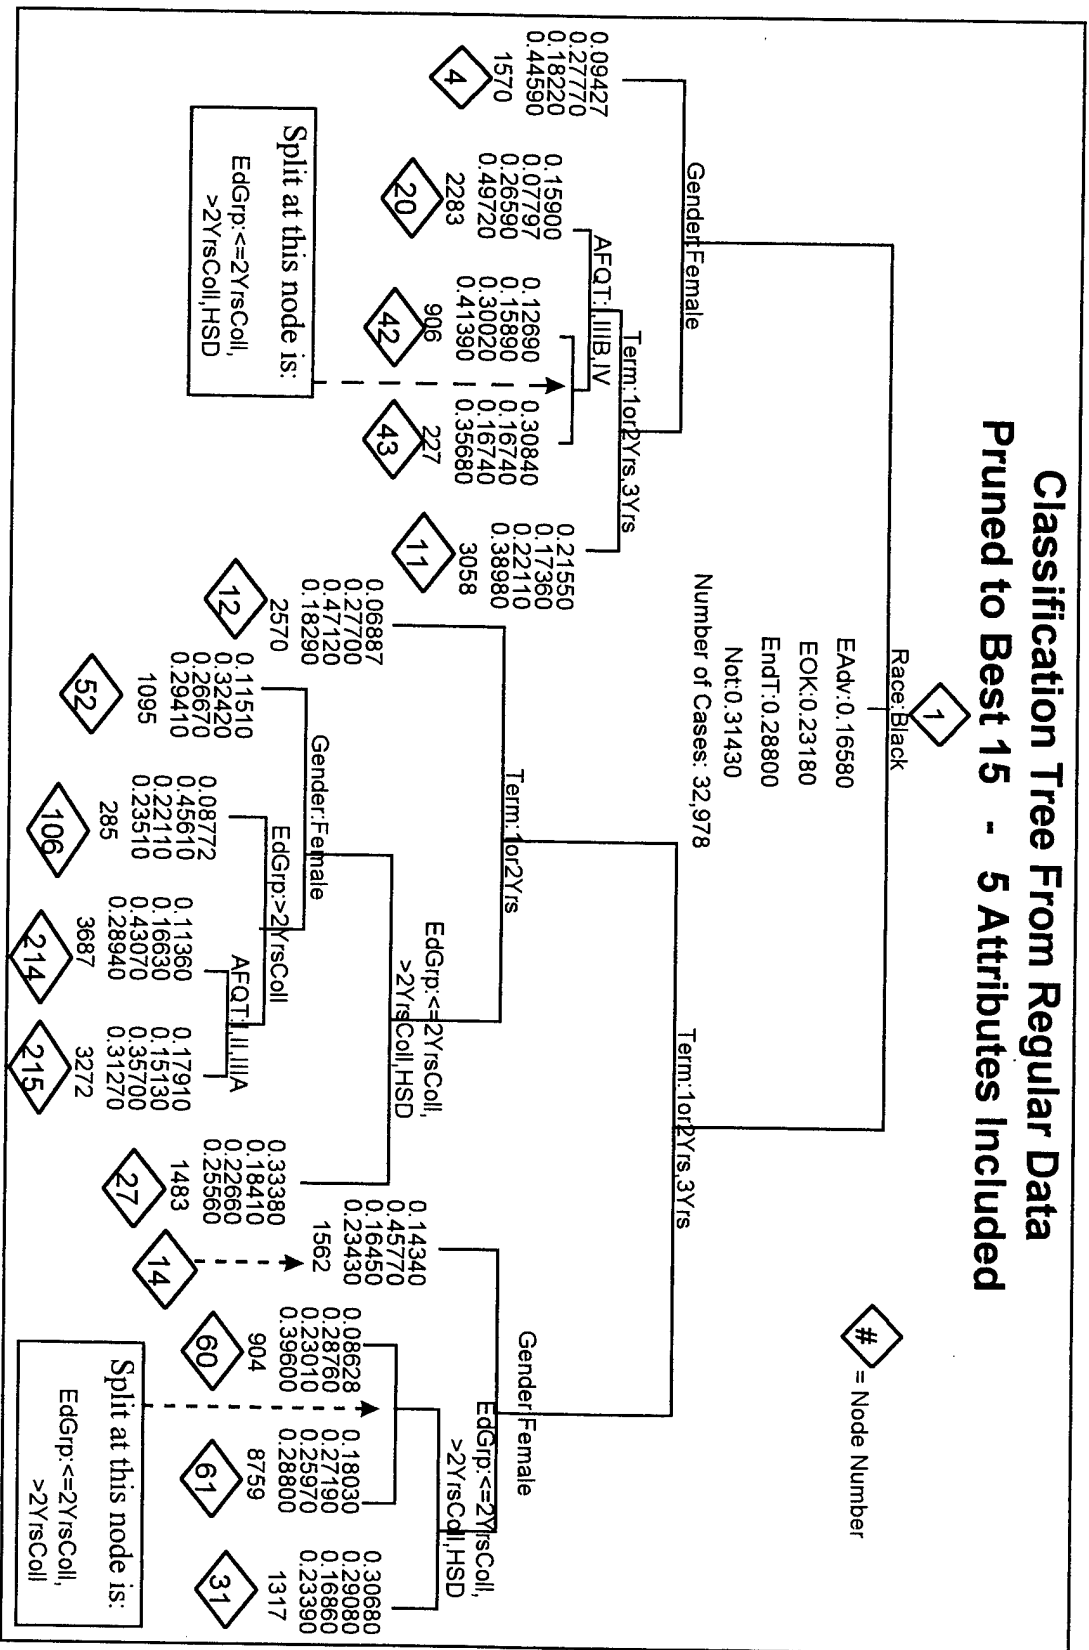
Classification Tree From Regular Data
Pruned to Best 15 - 5 Attributes Included

# = Node Number

1
Race:Black
EAdv:0.16580
EOK:0.23180
EndT:0.28800
Not:0.31430
Number of Cases: 32,978

Gender:Female

Term:1or2Yrs,3Yrs

AFQT:IIIB,IV

0.09427
0.27770
0.18220
0.44590
1570
4

0.15900
0.07797
0.26590
0.49720
2283
20

0.12690
0.15890
0.30020
0.41390
906
42

0.30840
0.16740
0.16740
0.35680
227
43

Split at this node is:
EdGrp:<=2YrsColl,
>2YrsColl,HSD

0.21550
0.17360
0.22110
0.38980
3058
11

Term:1or2Yrs,3Yrs

Term:1or2Yrs

0.06887
0.27700
0.47120
0.18290
2570
12

EdGrp:<=2YrsColl,
>2YrsColl,HSD

Gender:Female

0.11510
0.32420
0.26670
0.29410
1095
52

EdGrp:>2YrsColl

0.08772
0.45610
0.22110
0.23510
285
106

AFQT:I,II,IIIA

0.11360
0.16630
0.43070
0.28940
3687
214

0.17910
0.15130
0.35700
0.31270
3272
215

0.33380
0.18410
0.22660
0.25560
1483
27

Gender:Female

0.14340
0.45770
0.16450
0.23430
1562
14

EdGrp:<=2YrsColl,
>2YrsColl,HSD

0.08628
0.28760
0.23010
0.39600
904
60

0.18030
0.27190
0.25970
0.28800
8759
61

Split at this node is:
EdGrp:<=2YrsColl,
>2YrsColl

0.30680
0.29080
0.16860
0.23390
1317
31